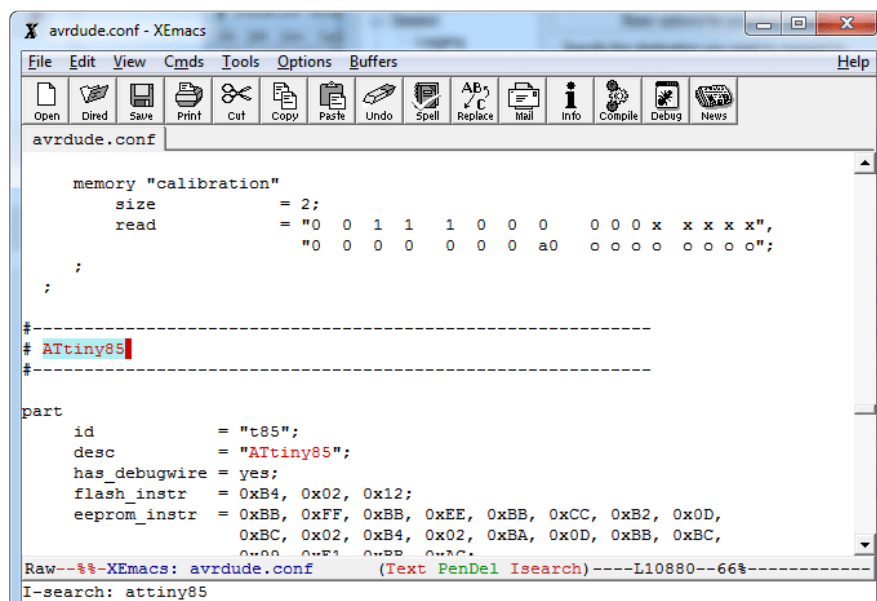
avrdude.conf - XEmacs

File Edit View Cmds Tools Options Buffers Help

Open Dired Save Print Cut Copy Paste Undo Spell Replace Mail Info Compile Debug News

avrdude.conf

memory "calibration"
size = 2;
read = "0 0 1 1 1 0 0 0 0 0 0 x x x x x",
"0 0 0 0 0 0 0 a0 o o o o o o o o";
;
;

#------------------------------------------------------------
# ATtiny85
#------------------------------------------------------------

part
id = "t85";
desc = "ATtiny85";
has_debugwire = yes;
flash_instr = 0xB4, 0x02, 0x12;
eeprom_instr = 0xBB, 0xFF, 0xBB, 0xEE, 0xBB, 0xCC, 0xB2, 0x0D,
0xBC, 0x02, 0xB4, 0x02, 0xBA, 0x0D, 0xBB, 0xBC,
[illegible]

Raw--%%-XEmacs: avrdude.conf (Text PenDel Isearch)----L10880--66%-----------
I-search: attiny85